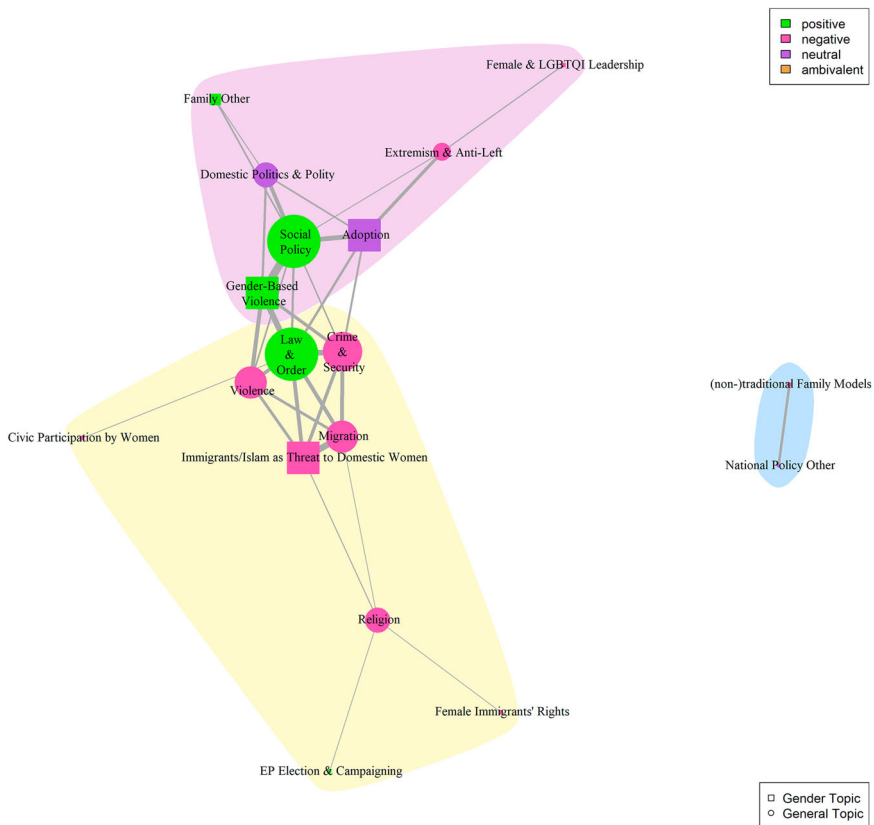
positive
negative
neutral
ambivalent

Female & LGBTQI Leadership

Family Other

Extremism & Anti-Left

Domestic Politics & Polity

Social Policy

Adoption

Gender-Based Violence

Law & Order

Crime & Security

Violence

(non-)traditional Family Models

Civic Participation by Women

Migration

Immigrants/Islam as Threat to Domestic Women

National Policy Other

Religion

Female Immigrants' Rights

EP Election & Campaigning

Gender Topic
General Topic